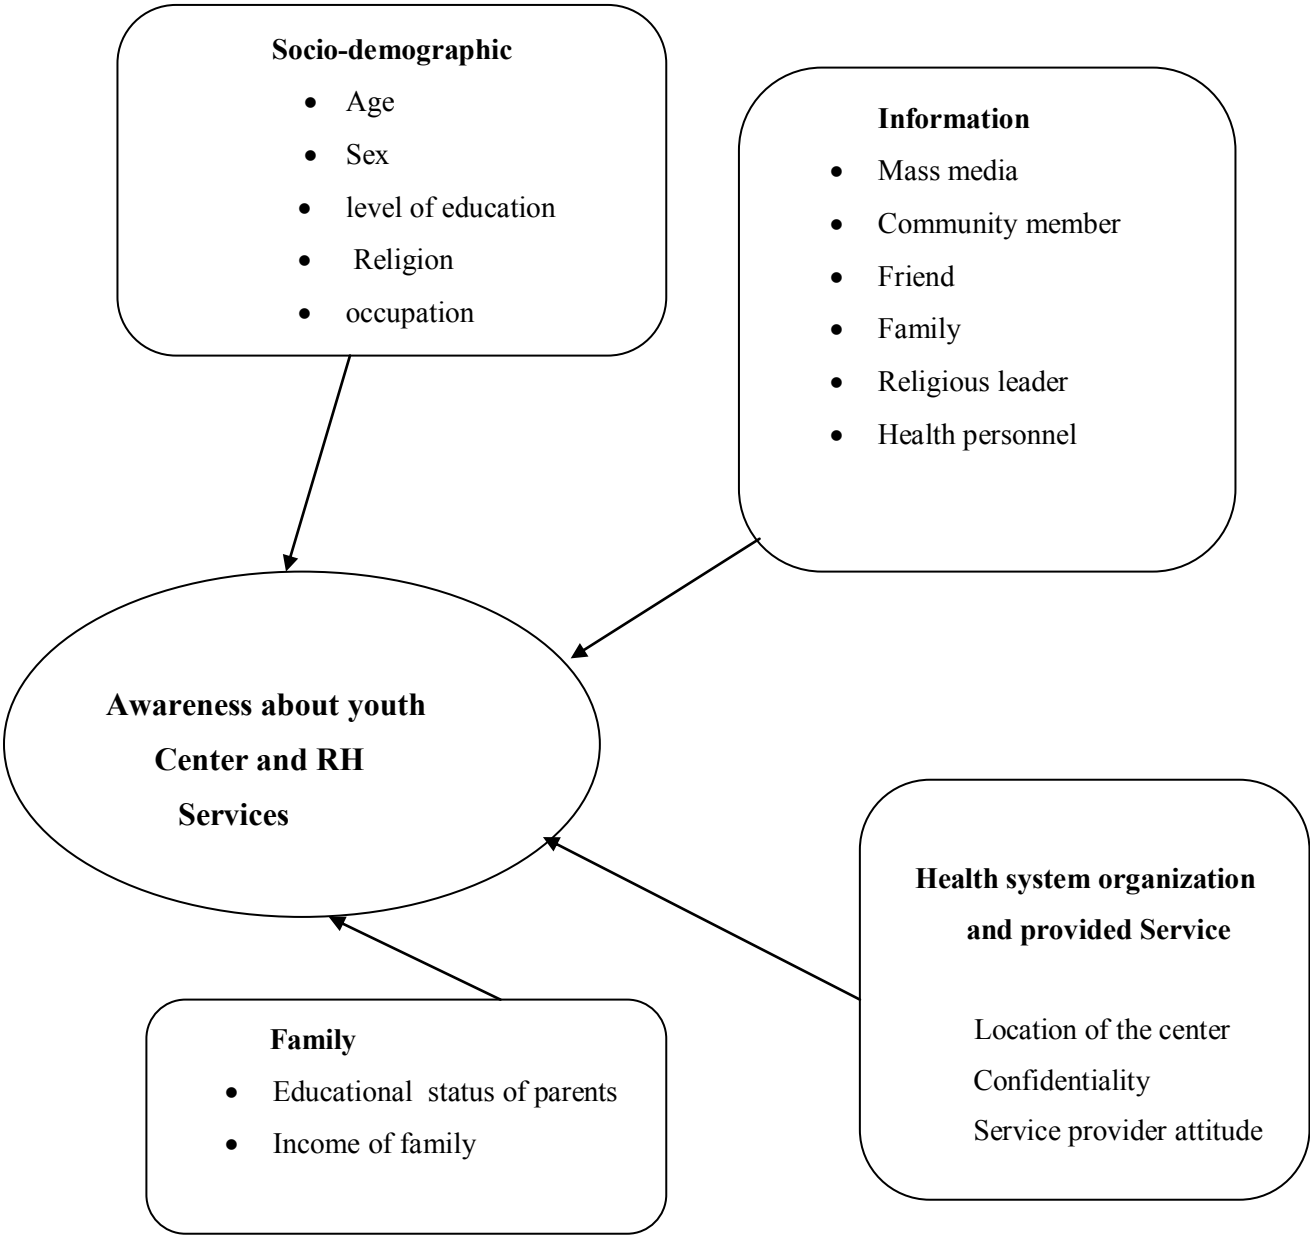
**Socio-demographic**

- Age
- Sex
- level of education
- Religion
- occupation

**Information**

- Mass media
- Community member
- Friend
- Family
- Religious leader
- Health personnel

**Awareness about youth Center and RH Services**

**Health system organization and provided Service**

Location of the center
Confidentiality
Service provider attitude

**Family**

- Educational status of parents
- Income of family